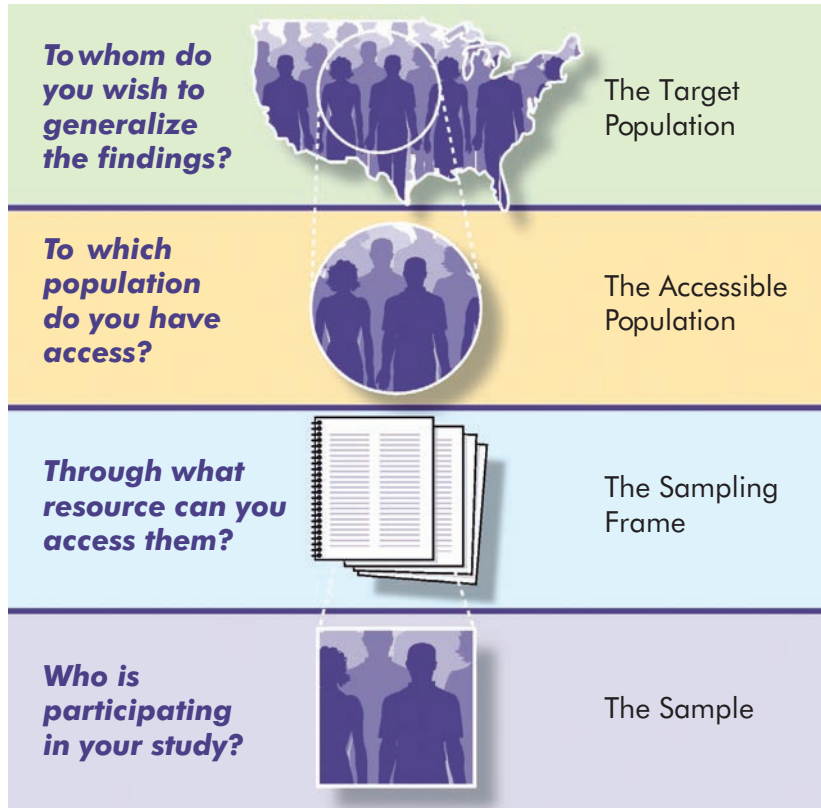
To whom do you wish to generalize the findings?

The Target Population

To which population do you have access?

The Accessible Population

Through what resource can you access them?

The Sampling Frame

Who is participating in your study?

The Sample